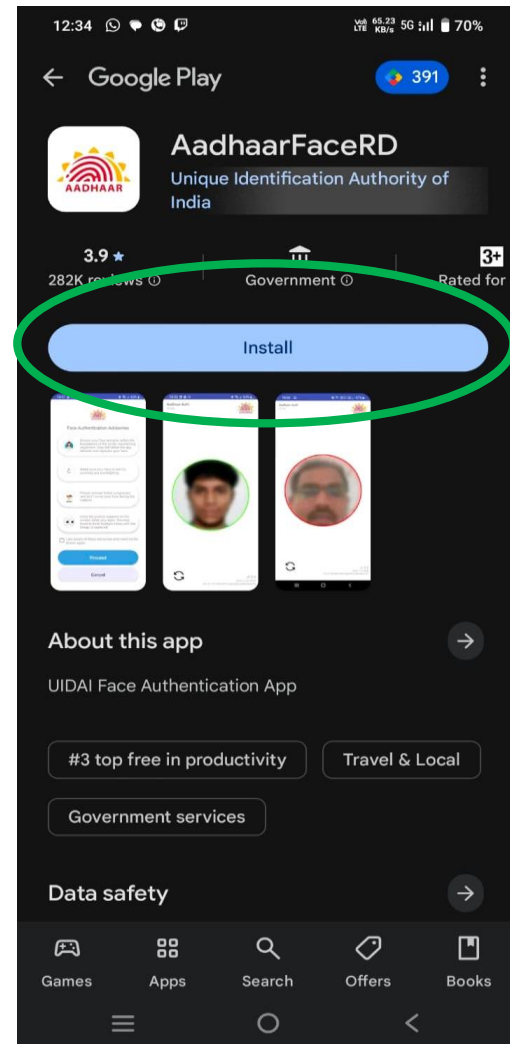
12:34

Vo LTE 65.23 KB/s 5G 70%

Google Play

391

AADHAAR

AadhaarFaceRD

Unique Identification Authority of India

3.9 ★
282K reviews ⓘ

Government ⓘ

3+
Rated for

Install

Face Authentication Advisories

Proceed

Cancel

About this app

UIDAI Face Authentication App

#3 top free in productivity

Travel & Local

Government services

Data safety

Games

Apps

Search

Offers

Books